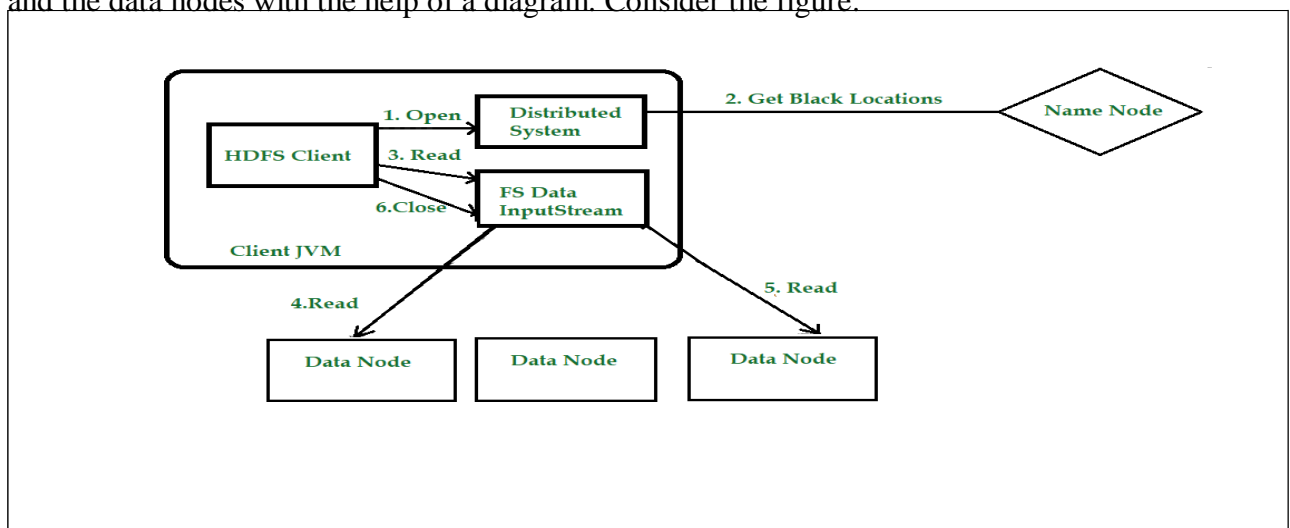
and the data nodes with the help of a diagram. Consider the figure:

HDFS Client

1. Open

Distributed System

2. Get Black Locations

Name Node

3. Read

FS Data InputStream

6.Close

Client JVM

4.Read

5. Read

Data Node

Data Node

Data Node